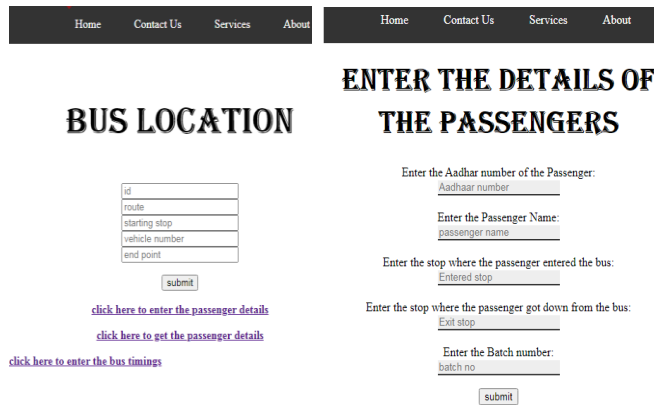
Home Contact Us Services About

BUS LOCATION

id
route
starting stop
vehicle number
end point

submit

click here to enter the passenger details

click here to get the passenger details

click here to enter the bus timings

Home Contact Us Services About

ENTER THE DETAILS OF THE PASSENGERS

Enter the Aadhar number of the Passenger:
Aadhaar number

Enter the Passenger Name:
passenger name

Enter the stop where the passenger entered the bus:
Entered stop

Enter the stop where the passenger got down from the bus:
Exit stop

Enter the Batch number:
batch no

submit